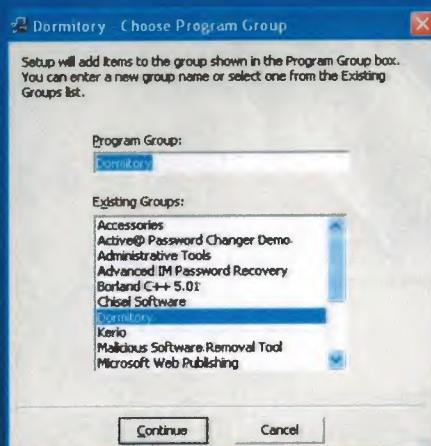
Dormitory - Choose Program Group

Setup will add items to the group shown in the Program Group box. You can enter a new group name or select one from the Existing Groups list.

Program Group:

Dormitory

Existing Groups:

Accessories
Active@ Password Changer Demo
Administrative Tools
Advanced IM Password Recovery
Borland C++ 5.01
Chisel Software
Dormitory
Kerio
Malicious Software Removal Tool
Microsoft Web Publishing

Continue

Cancel